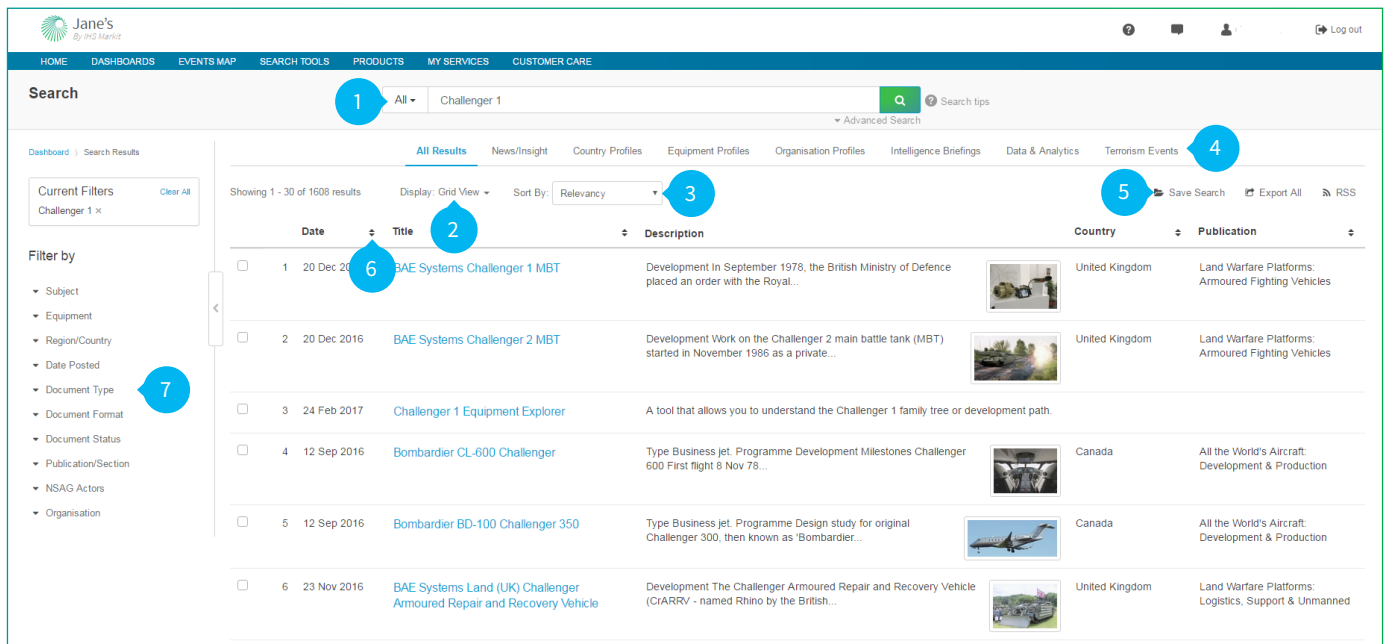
Jane's
By IHS Markit

Log out

HOME DASHBOARDS EVENTS MAP SEARCH TOOLS PRODUCTS MY SERVICES CUSTOMER CARE

Search

1 All Challenger 1 Search tips
Advanced Search

Dashboard > Search Results

Current Filters Clear All
Challenger 1 ×

Filter by

Subject
Equipment
Region/Country
Date Posted
Document Type 7
Document Format
Document Status
Publication/Section
NSAG Actors
Organisation

All Results News/Insight Country Profiles Equipment Profiles Organisation Profiles Intelligence Briefings Data & Analytics Terrorism Events 4

Showing 1 - 30 of 1608 results Display: Grid View 2 Sort By: Relevancy 3 5 Save Search Export All RSS

| | | Date 6 | Title | Description | Country | Publication |
|---|---|---|---|---|---|---|
| | 1 | 20 Dec 20 | BAE Systems Challenger 1 MBT | Development In September 1978, the British Ministry of Defence placed an order with the Royal... | United Kingdom | Land Warfare Platforms: Armoured Fighting Vehicles |
| | 2 | 20 Dec 2016 | BAE Systems Challenger 2 MBT | Development Work on the Challenger 2 main battle tank (MBT) started in November 1986 as a private... | United Kingdom | Land Warfare Platforms: Armoured Fighting Vehicles |
| | 3 | 24 Feb 2017 | Challenger 1 Equipment Explorer | A tool that allows you to understand the Challenger 1 family tree or development path. | | |
| | 4 | 12 Sep 2016 | Bombardier CL-600 Challenger | Type Business jet. Programme Development Milestones Challenger 600 First flight 8 Nov 78... | Canada | All the World's Aircraft: Development & Production |
| | 5 | 12 Sep 2016 | Bombardier BD-100 Challenger 350 | Type Business jet. Programme Design study for original Challenger 300, then known as 'Bombardier... | Canada | All the World's Aircraft: Development & Production |
| | 6 | 23 Nov 2016 | BAE Systems Land (UK) Challenger Armoured Repair and Recovery Vehicle | Development The Challenger Armoured Repair and Recovery Vehicle (CrARRV - named Rhino by the British... | United Kingdom | Land Warfare Platforms: Logistics, Support & Unmanned |